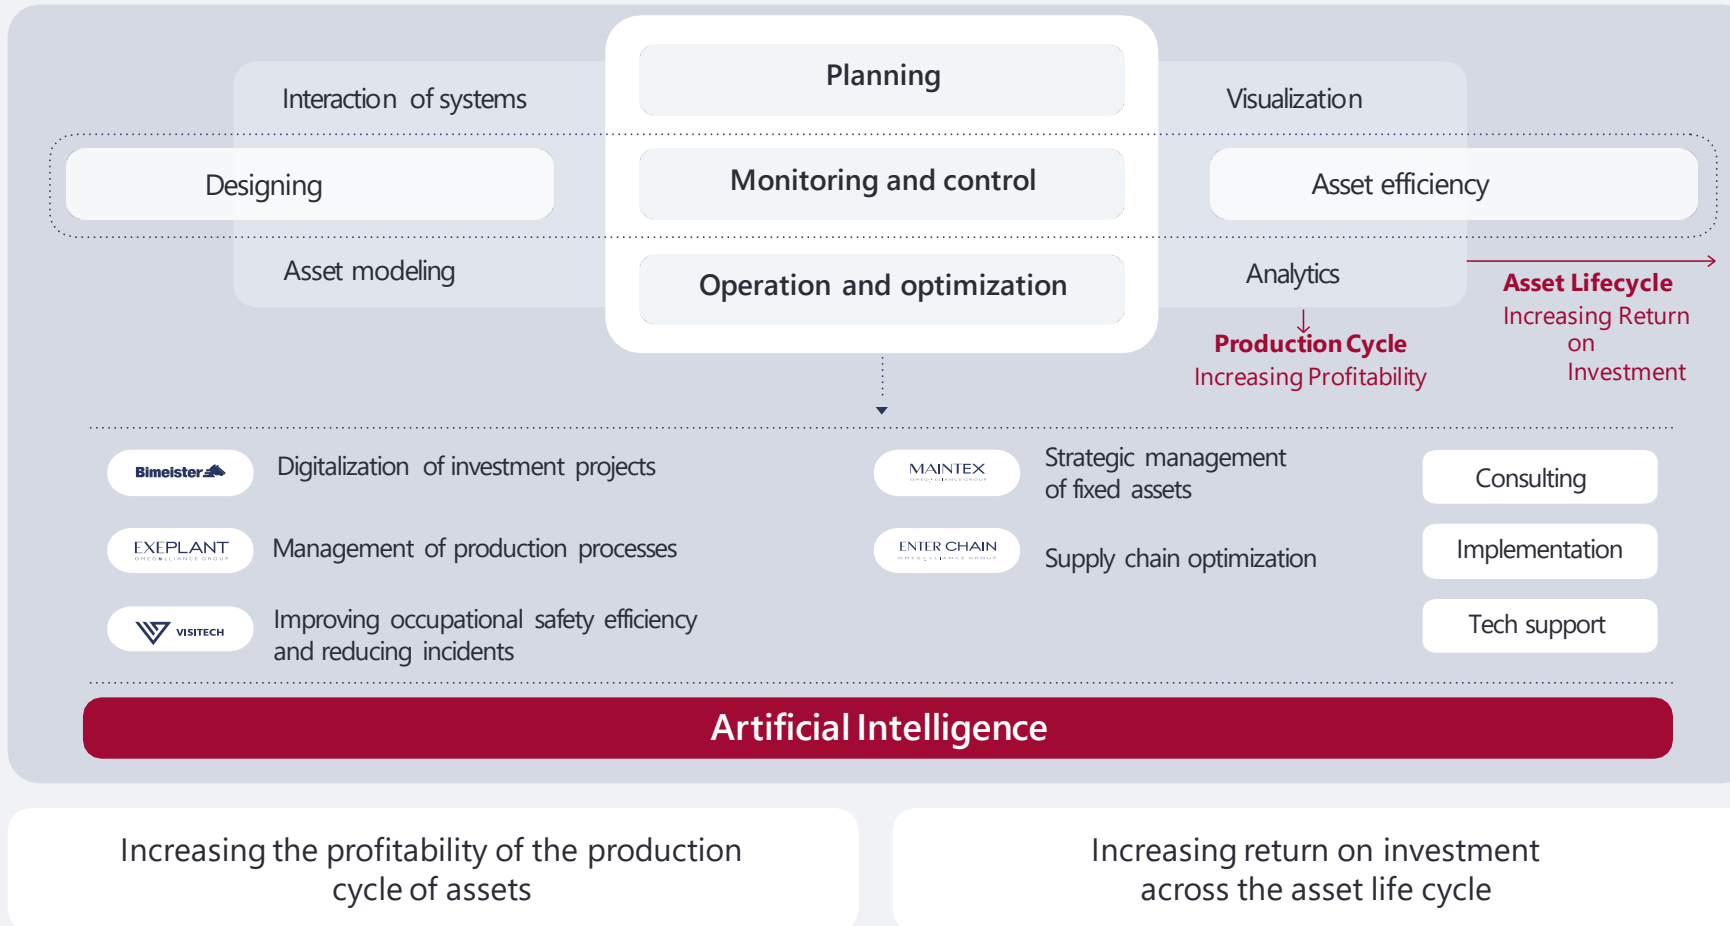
Interaction of systems

Planning

Visualization

Designing

Monitoring and control

Asset efficiency

Asset modeling

Operation and optimization

Analytics

Asset Lifecycle
Increasing Return on Investment

Production Cycle
Increasing Profitability

Bimeister

Digitalization of investment projects

MAINTEX

Strategic management of fixed assets

Consulting

EXEPLANT

Management of production processes

ENTER CHAIN

Supply chain optimization

Implementation

VISITECH

Improving occupational safety efficiency and reducing incidents

Tech support

Artificial Intelligence

Increasing the profitability of the production cycle of assets

Increasing return on investment across the asset life cycle